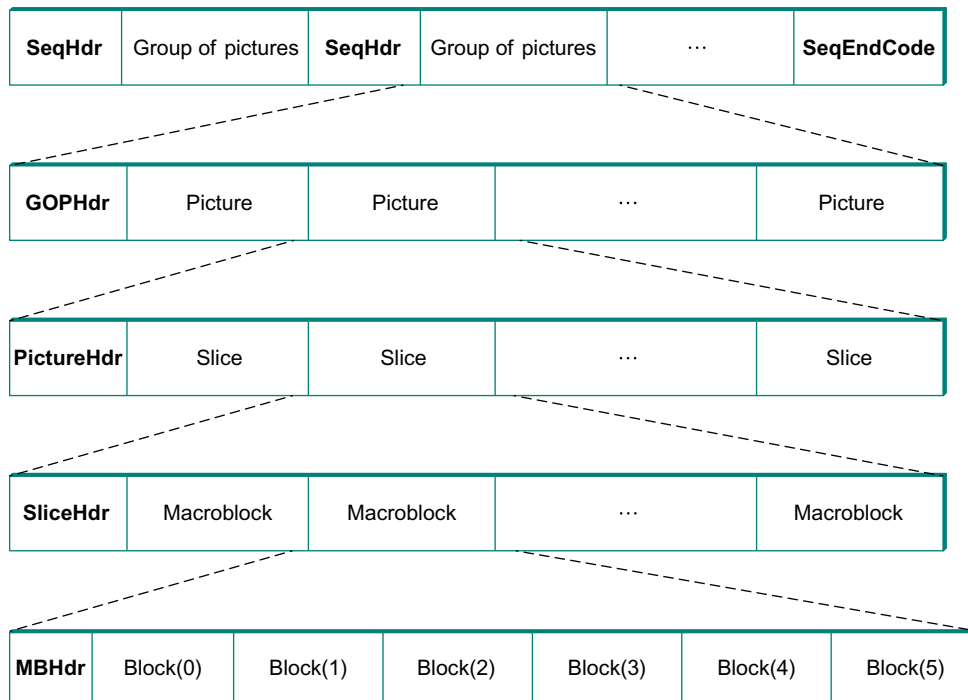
| SeqHdr | Group of pictures | SeqHdr | Group of pictures | ··· | SeqEndCode |
|---|---|---|---|---|---|

| GOPHdr | Picture | Picture | ··· | Picture |
|---|---|---|---|---|

| PictureHdr | Slice | Slice | ··· | Slice |
|---|---|---|---|---|

| SliceHdr | Macroblock | Macroblock | ··· | Macroblock |
|---|---|---|---|---|

| MBHdr | Block(0) | Block(1) | Block(2) | Block(3) | Block(4) | Block(5) |
|---|---|---|---|---|---|---|